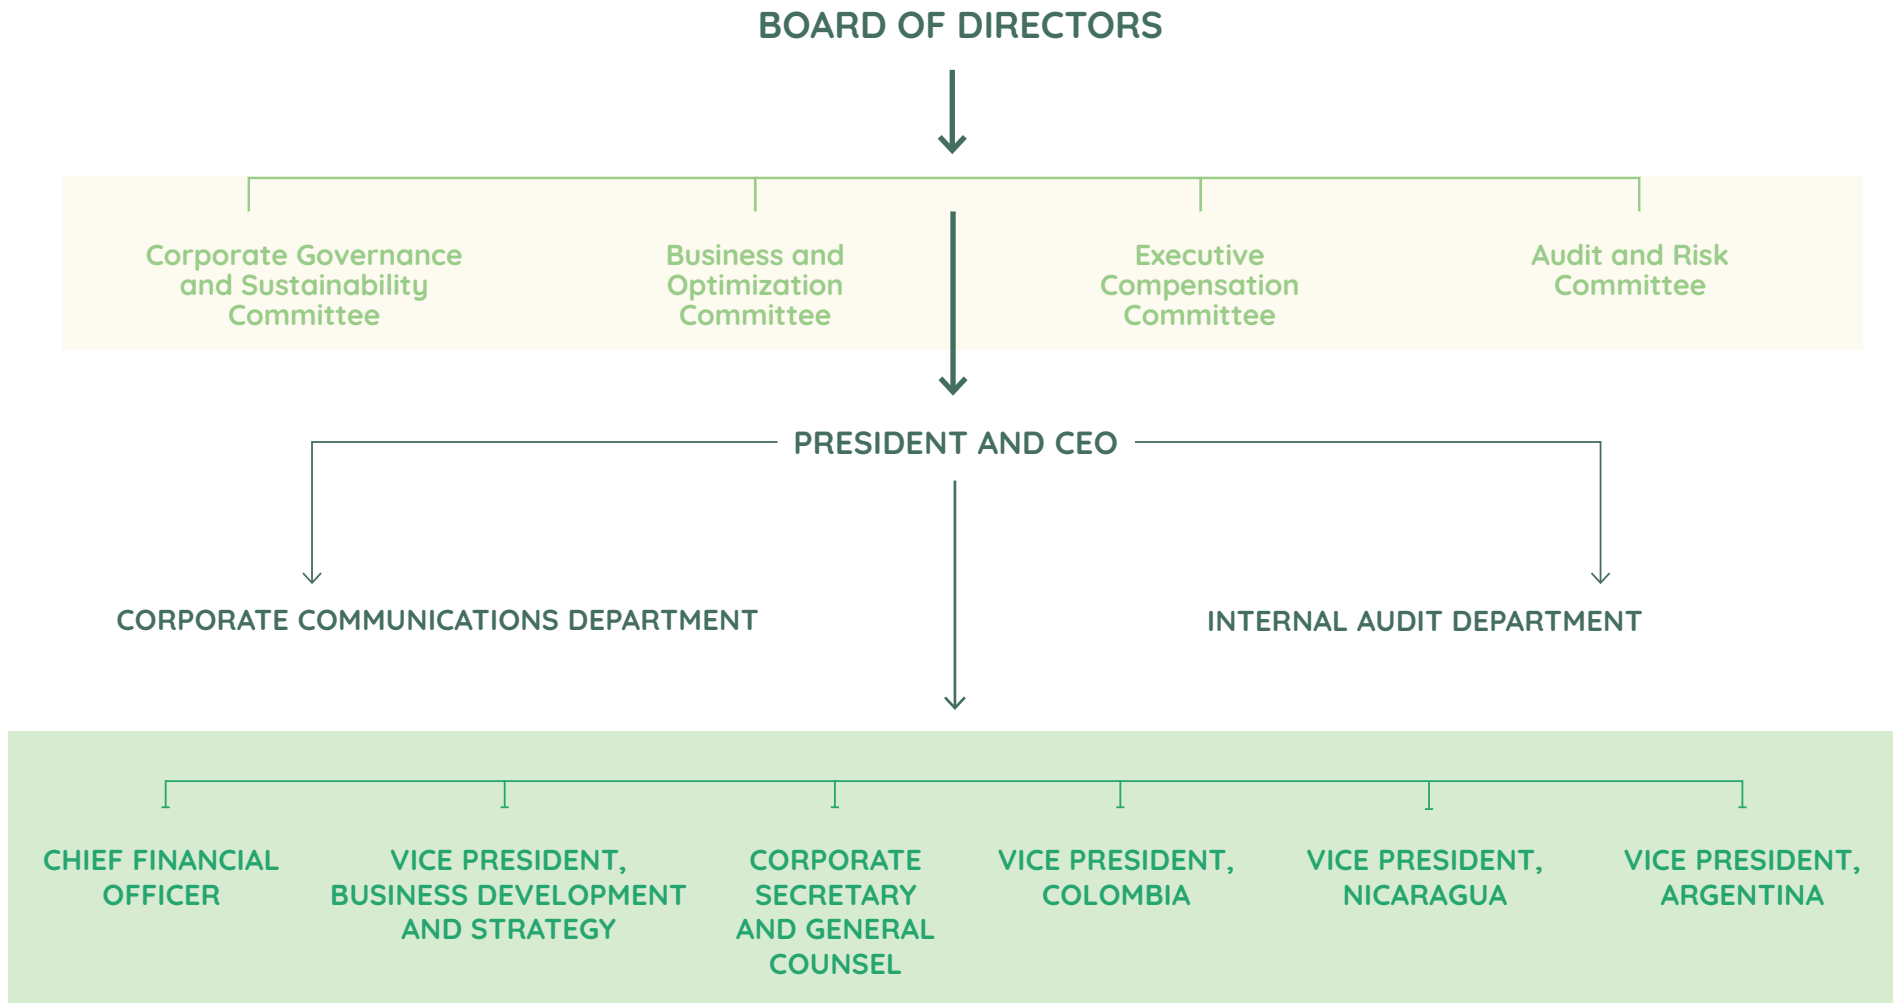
BOARD OF DIRECTORS

Corporate Governance and Sustainability Committee

Business and Optimization Committee

Executive Compensation Committee

Audit and Risk Committee

PRESIDENT AND CEO

CORPORATE COMMUNICATIONS DEPARTMENT

INTERNAL AUDIT DEPARTMENT

CHIEF FINANCIAL OFFICER

VICE PRESIDENT, BUSINESS DEVELOPMENT AND STRATEGY

CORPORATE SECRETARY AND GENERAL COUNSEL

VICE PRESIDENT, COLOMBIA

VICE PRESIDENT, NICARAGUA

VICE PRESIDENT, ARGENTINA